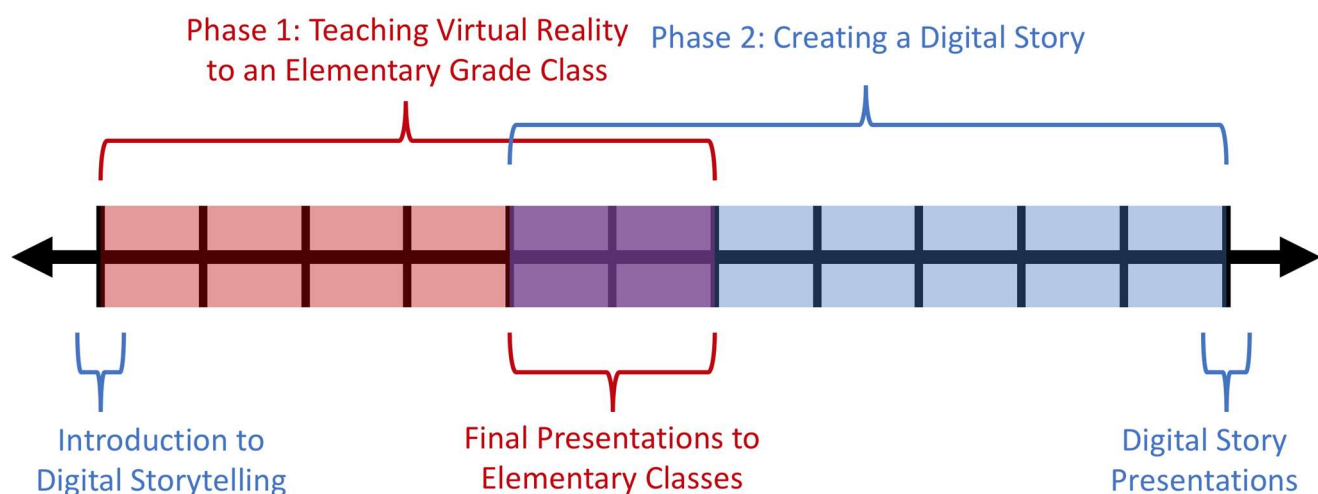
Phase 1: Teaching Virtual Reality to an Elementary Grade Class

Phase 2: Creating a Digital Story

Introduction to Digital Storytelling

Final Presentations to Elementary Classes

Digital Story Presentations